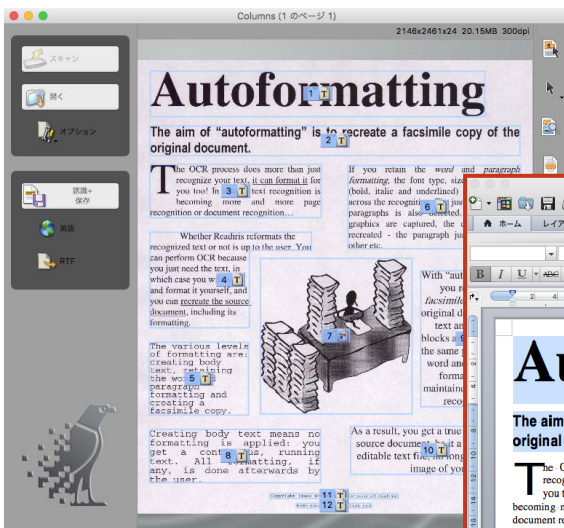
Columns (1 のページ 1)

2146x2461x24 20.15MB 300dpi

スキャン

開く

オプション

認識＋保存

英語

RTF

Autoformatting

The aim of "autoformatting" is to recreate a facsimile copy of the original document.

The OCR process does more than just recognize your text, it can format it for you too! In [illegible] text recognition is becoming more and more page recognition or document recognition...

If you retain the word and paragraph formatting, the font type, size (bold, italic and underlined) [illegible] across the recognition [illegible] paragraphs is also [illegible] graphics are captured, the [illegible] recreated - the paragraph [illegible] other etc.

Whether Readiris reformats the recognized text or not is up to the user. You can perform OCR because you just need the text, in which case you w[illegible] and format it yourself, and you can recreate the source document, including its formatting.

The various levels of formatting are: creating body text, retaining the wo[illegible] paragraph formatting and creating a facsimile copy.

With "aut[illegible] you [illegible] facsimile original d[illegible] text an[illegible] blocks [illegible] the same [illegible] word and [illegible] paragra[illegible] maintaining reco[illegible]

Creating body text means no formatting is applied: you get a cont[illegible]s, running text. All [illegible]formatting, if any, is done afterwards by the user.

As a result, you get a true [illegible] source document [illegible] editable text file, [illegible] image of you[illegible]

1 2 3 4 5 6 7 8 9 10 11 12

ホーム レイア

B I U ABC

Au

The aim original

The O recog you t becoming m document re